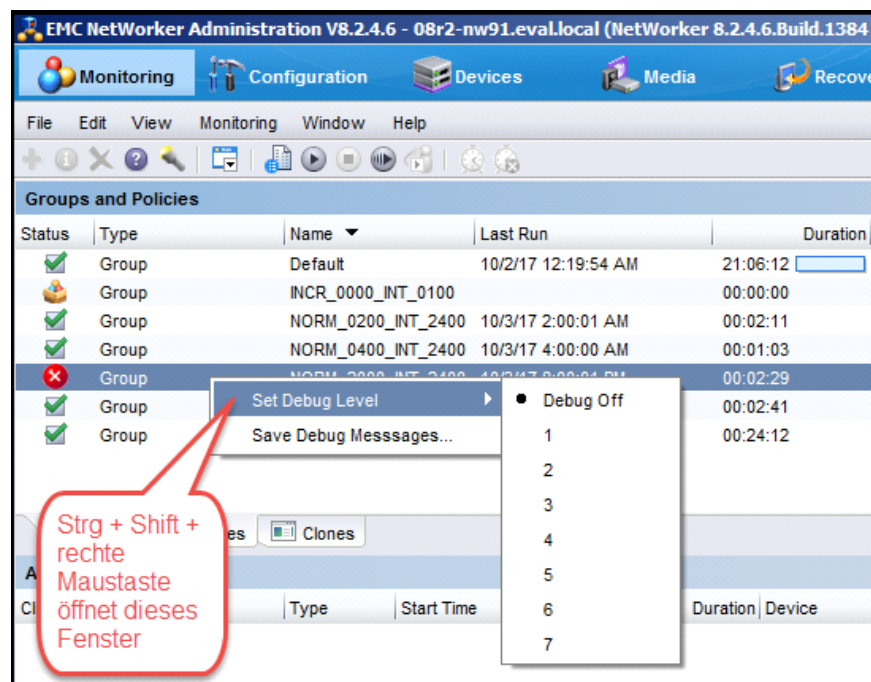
EMC NetWorker Administration V8.2.4.6 - 08r2-nw91.eval.local (NetWorker 8.2.4.6.Build.1384

Monitoring Configuration Devices Media Recove

File Edit View Monitoring Window Help

Groups and Policies

| Status | Type | Name | Last Run | Duration |
|---|---|---|---|---|
| | Group | Default | 10/2/17 12:19:54 AM | 21:06:12 |
| | Group | INCR_0000_INT_0100 | | 00:00:00 |
| | Group | NORM_0200_INT_2400 | 10/3/17 2:00:01 AM | 00:02:11 |
| | Group | NORM_0400_INT_2400 | 10/3/17 4:00:00 AM | 00:01:03 |
| | Group | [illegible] | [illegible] | 00:02:29 |
| | Group | | | 00:02:41 |
| | Group | | | 00:24:12 |

Set Debug Level
Save Debug Messsages...

Debug Off
1
2
3
4
5
6
7

es Clones

A

Cl Type Start Time Duration Device

Strg + Shift + rechte Maustaste öffnet dieses Fenster